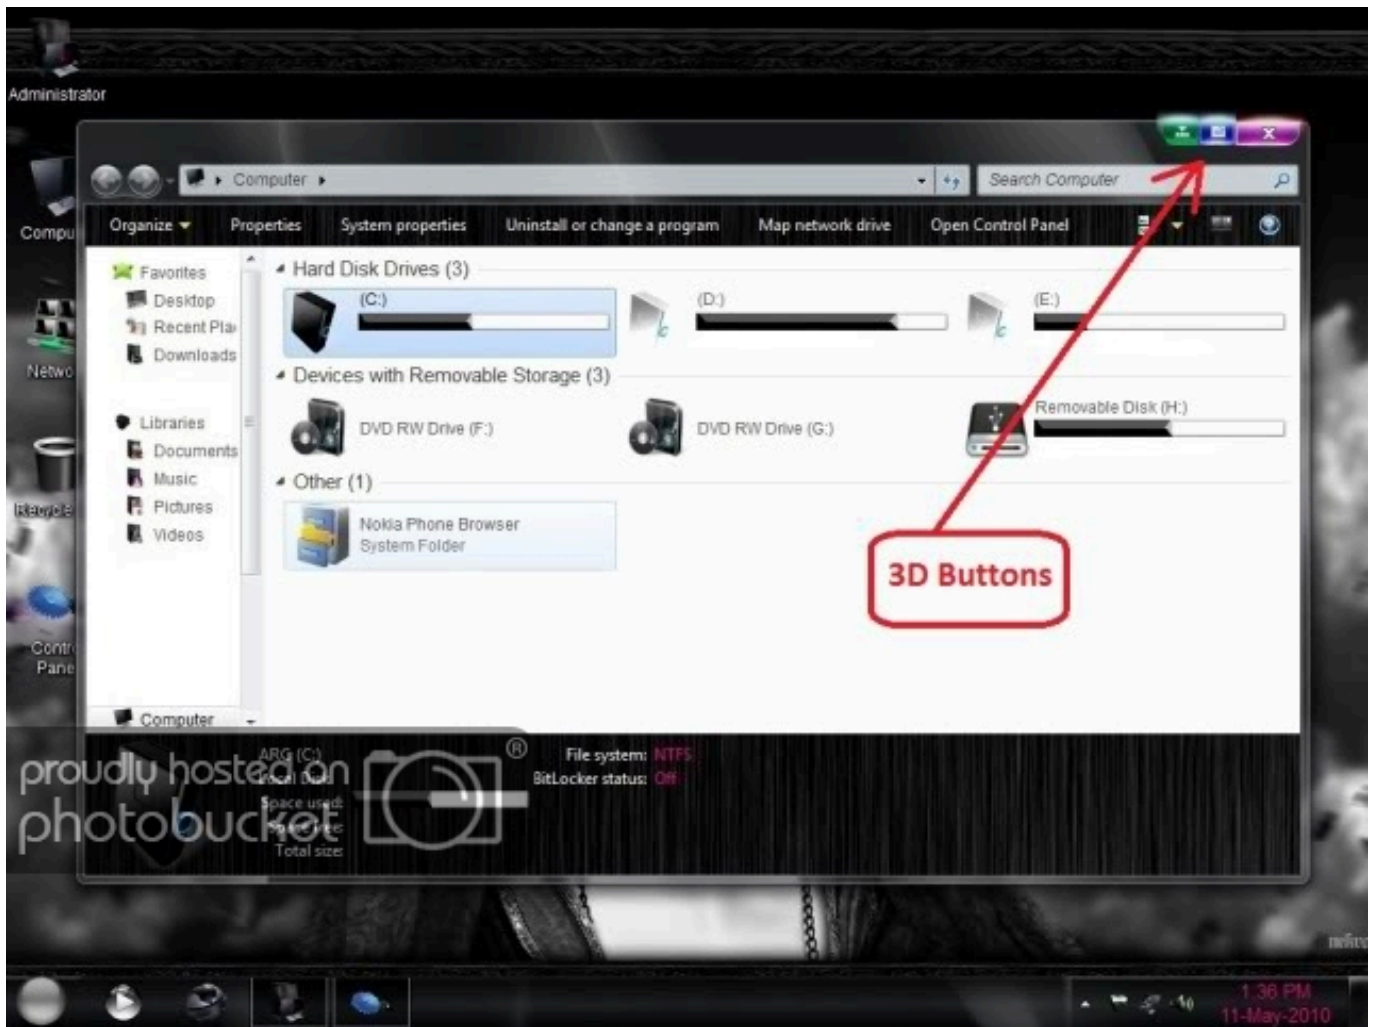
Administrator

Compu

Netwo

Recycle

Contr Pane

Computer

Search Computer

Organize ▾ Properties System properties Uninstall or change a program Map network drive Open Control Panel

Favorites
Desktop
Recent Pla
Downloads

Libraries
Documents
Music
Pictures
Videos

Computer

Hard Disk Drives (3)

(C:)

(D:)

(E:)

Devices with Removable Storage (3)

DVD RW Drive (F:)

DVD RW Drive (G:)

Removable Disk (H:)

Other (1)

Nokia Phone Browser
System Folder

3D Buttons

ARG (C:)
Local Disk
Space used:
Space free:
Total size:

File system: NTFS
BitLocker status: Off

proudly hosted on photobucket

1:36 PM
11-May-2010